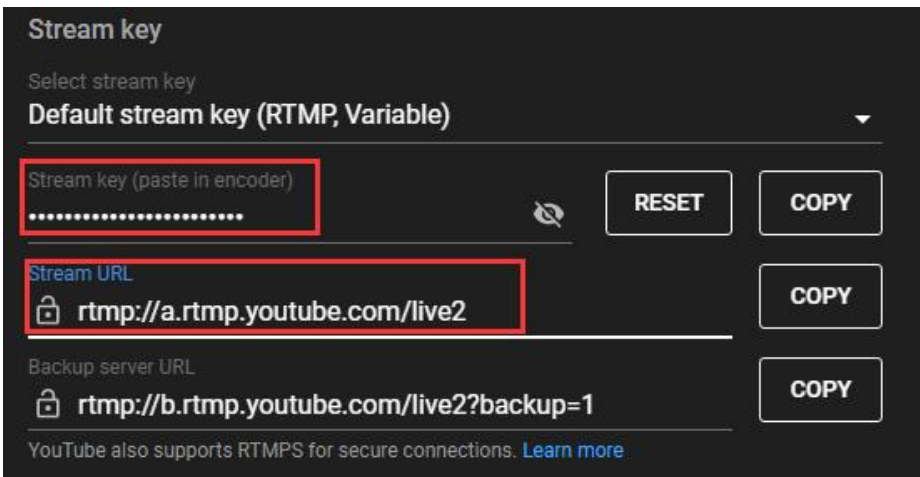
Stream key

Select stream key
Default stream key (RTMP, Variable)

Stream key (paste in encoder)
••••••••••••••••••••••••

RESET

COPY

Stream URL
rtmp://a.rtmp.youtube.com/live2

COPY

Backup server URL
rtmp://b.rtmp.youtube.com/live2?backup=1

COPY

YouTube also supports RTMPS for secure connections. Learn more